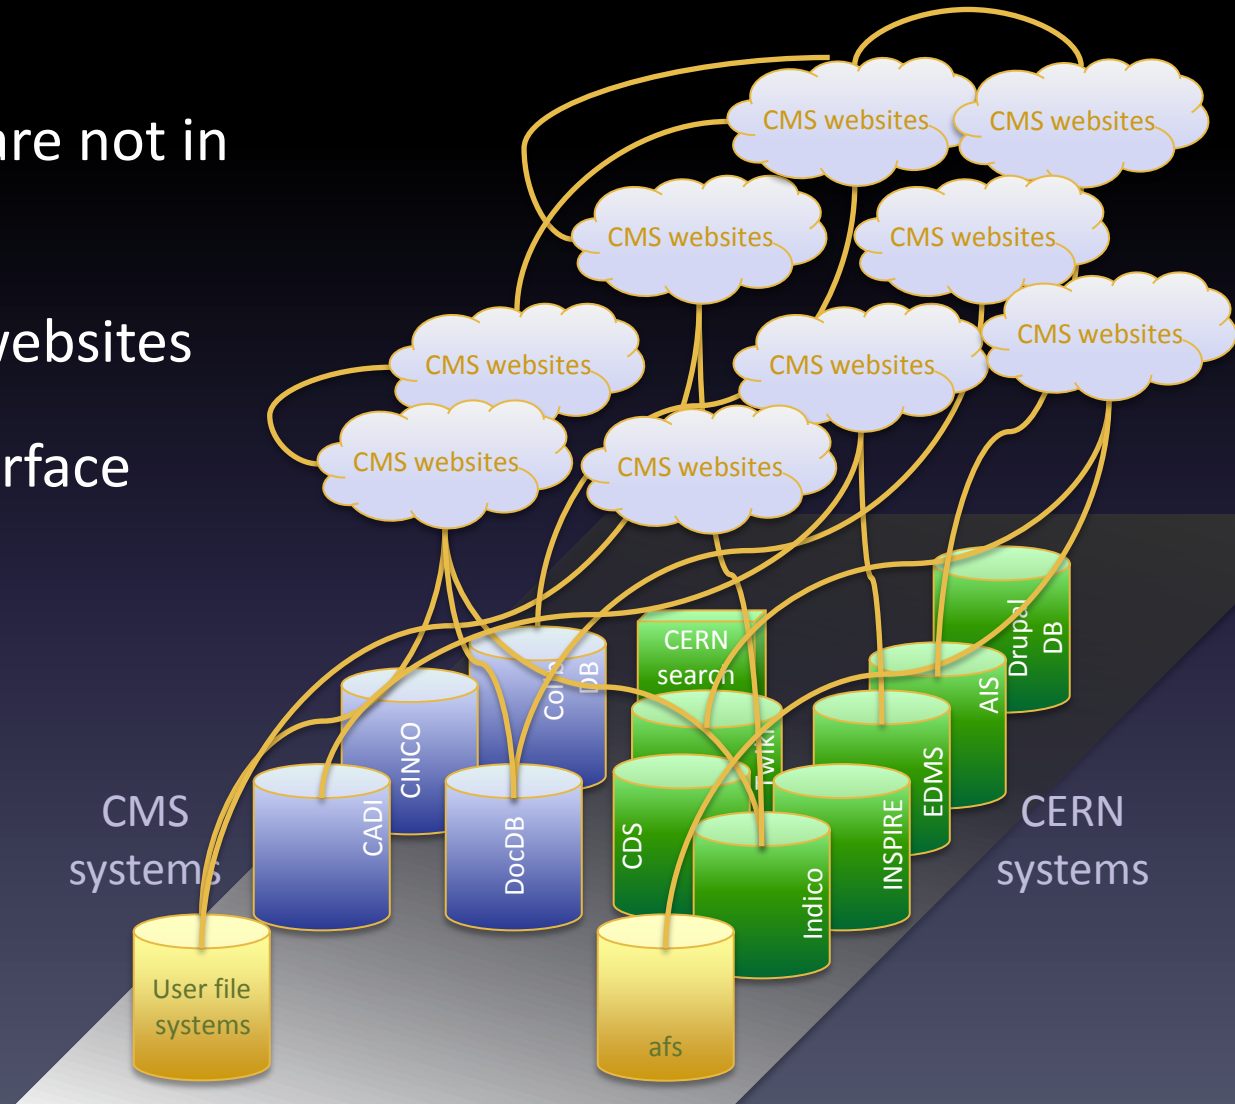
are not in

vebsites

rface

CMS websites

CMS websites

CMS websites

CMS websites

CMS websites

CMS websites

CMS websites

CMS websites

CMS websites

CERN search

Drupal DB

Con DB

CINCO

TWiki

AIS

EDMS

CMS systems

CADI

DocDB

CDS

INSPIRE

CERN systems

Indico

User file systems

afs